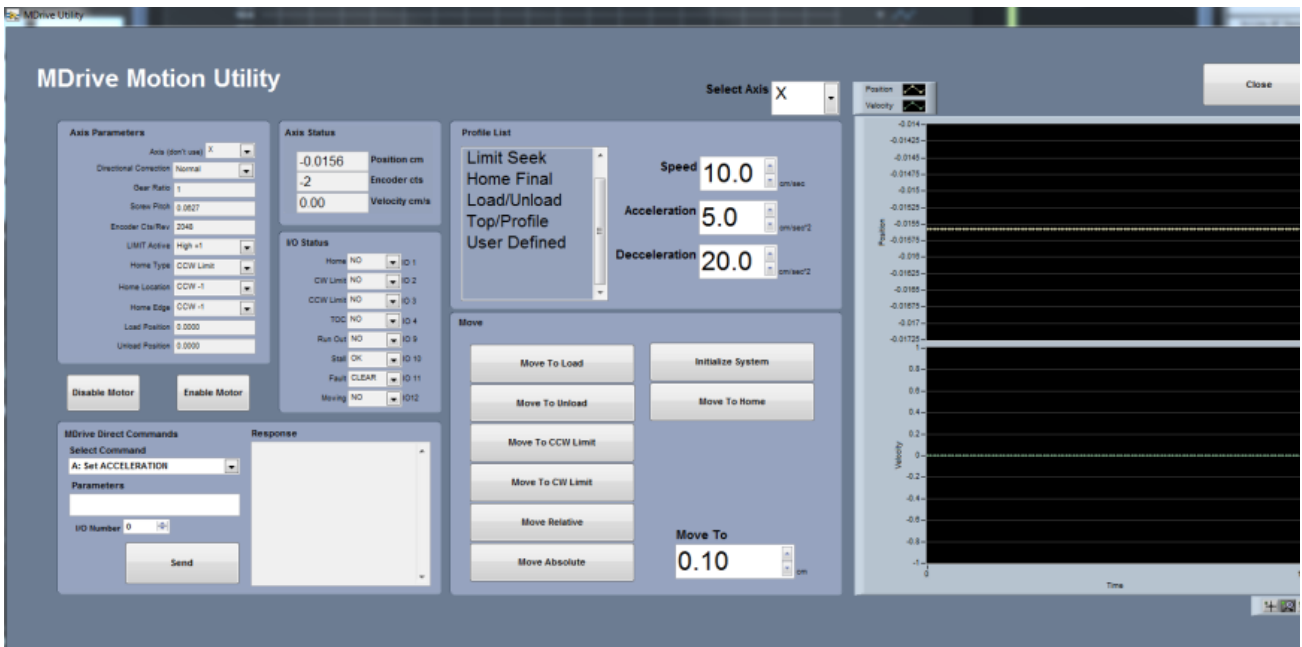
MDrive Utility

MDrive Motion Utility

Select Axis X

Close

Position
Velocity

Axis Parameters
Axis (don't use) X
Directional Correction Normal
Gear Ratio 1
Screw Pitch 0.0627
Encoder Cts/Rev 2048
LIMIT Active High +1
Home Type CCW Limit
Home Location CCW -1
Home Edge CCW -1
Load Position 0.0000
Unload Position 0.0000

Disable Motor
Enable Motor

Axis Status
-0.0156 Position cm
-2 Encoder cts
0.00 Velocity cm/s

I/O Status
Home NO IO 1
CW Limit NO IO 2
CCW Limit NO IO 3
TDC NO IO 4
Run Out NO IO 9
Stall OK IO 10
Fault CLEAR IO 11
Moving NO IO12

Profile List
Limit Seek
Home Final
Load/Unload
Top/Profile
User Defined

Speed 10.0 cm/sec
Acceleration 5.0 cm/sec^2
Decceleration 20.0 cm/sec^2

Move
Move To Load
Move To Unload
Move To CCW Limit
Move To CW Limit
Move Relative
Move Absolute
Initialize System
Move To Home
Move To
0.10 cm

MDrive Direct Commands
Select Command
A: Set ACCELERATION
Parameters
I/O Number 0
Send

Response

-0.014
-0.01425
-0.0145
-0.01475
-0.015
-0.01525
-0.0155
-0.01575
-0.016
-0.01625
-0.0165
-0.01675
-0.017
-0.01725
Position

1
0.8
0.6
0.4
0.2
0
-0.2
-0.4
-0.6
-0.8
-1
Velocity
0
Time
1